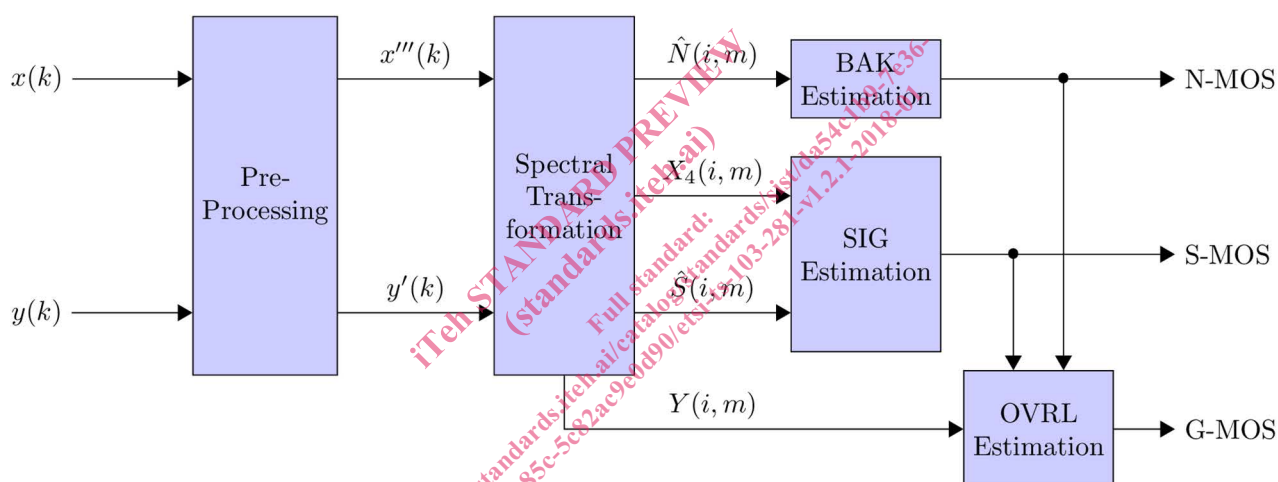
$x(k)$

$y(k)$

Pre-Processing

$x'''(k)$

$y'(k)$

Spectral Transformation

$\hat{N}(i,m)$

$X_4(i,m)$

$\hat{S}(i,m)$

$Y(i,m)$

BAK Estimation

SIG Estimation

OVRL Estimation

N-MOS

S-MOS

G-MOS

iTeh STANDARD PREVIEW (standards.iteh.ai)

Full standard: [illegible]standards.iteh.ai/catalog/standards/sist/da54c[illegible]-7e36-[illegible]85c-5c82ac9e0d90/etsi-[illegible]-103-281-v1.2.1-2018-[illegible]